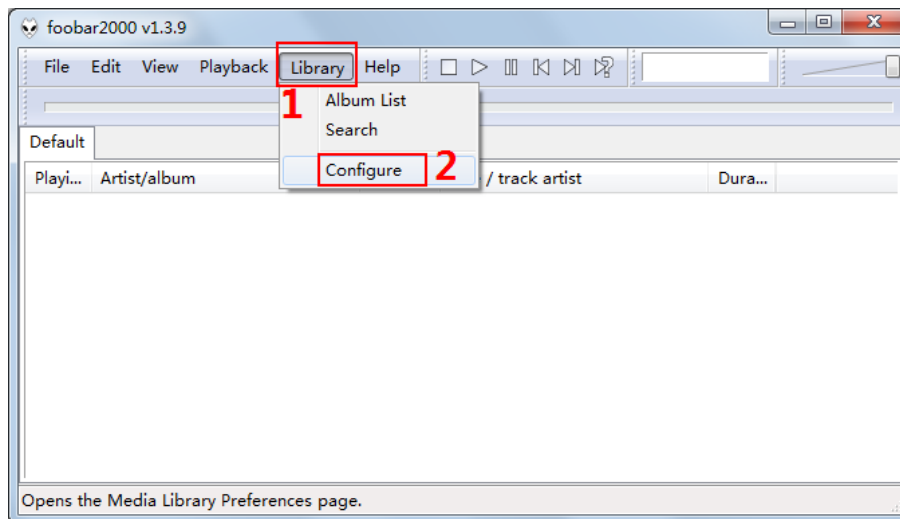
foobar2000 v1.3.9

File Edit View Playback Library Help

1

Album List
Search

Configure 2

Default

| Playi... | Artist/album | / track artist | Dura... |
|---|---|---|---|

Opens the Media Library Preferences page.